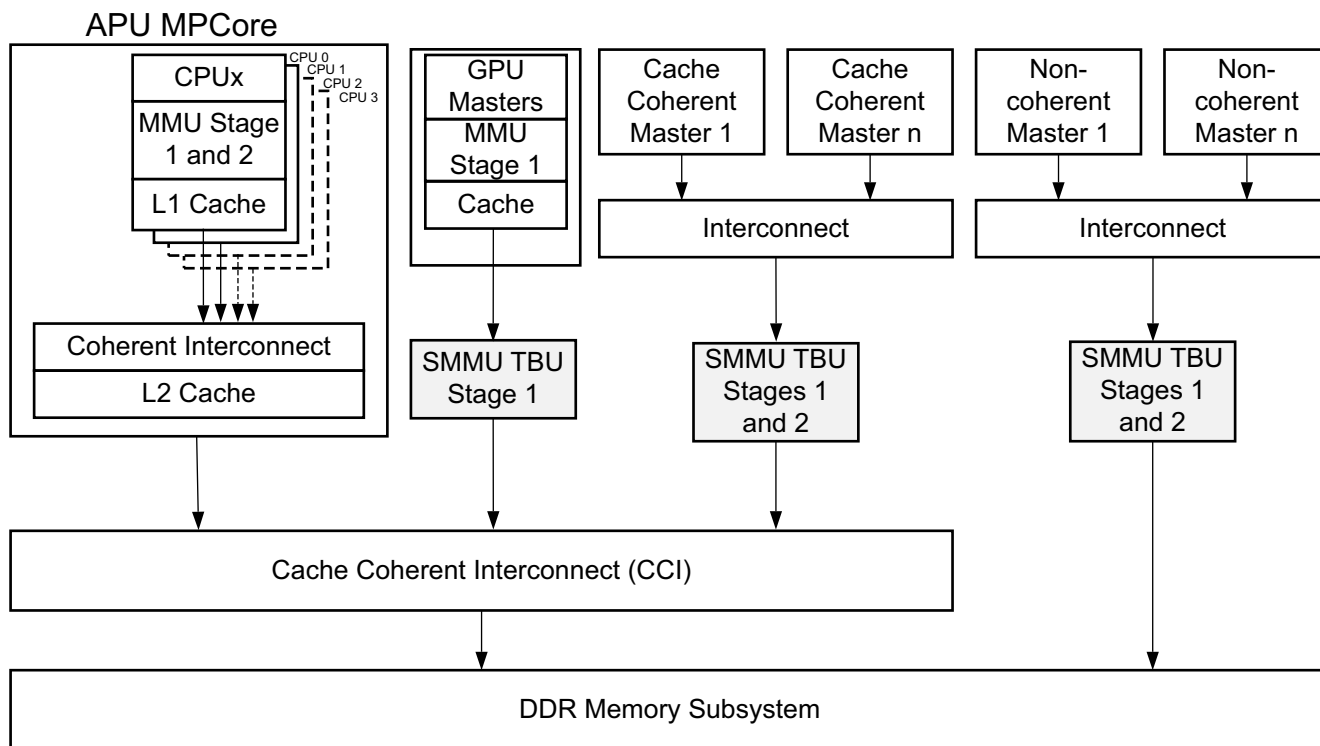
APU MPCore

CPU 0
CPU 1
CPU 2
CPU 3

CPUx

MMU Stage 1 and 2

L1 Cache

Coherent Interconnect

L2 Cache

GPU Masters

MMU Stage 1

Cache

SMMU TBU Stage 1

Cache Coherent Master 1

Cache Coherent Master n

Interconnect

SMMU TBU Stages 1 and 2

Non-coherent Master 1

Non-coherent Master n

Interconnect

SMMU TBU Stages 1 and 2

Cache Coherent Interconnect (CCI)

DDR Memory Subsystem